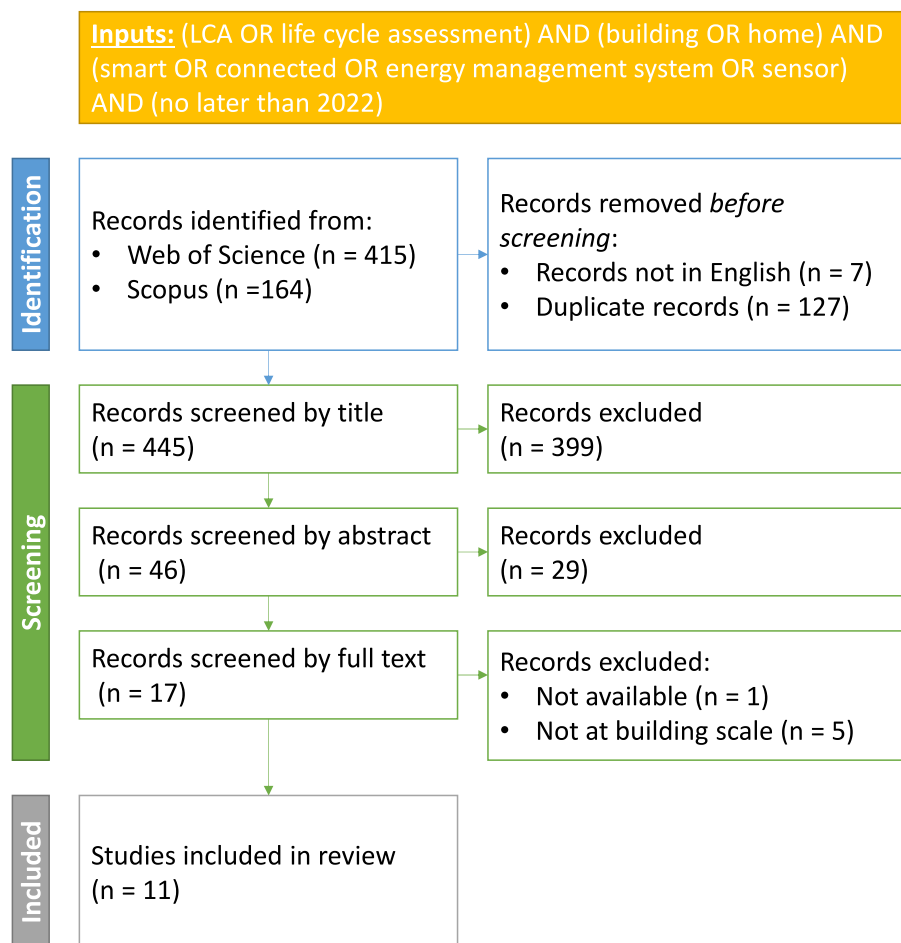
Inputs: (LCA OR life cycle assessment) AND (building OR home) AND (smart OR connected OR energy management system OR sensor) AND (no later than 2022)

Identification

Records identified from:
- Web of Science (n = 415)
- Scopus (n =164)

Records removed *before screening*:
- Records not in English (n = 7)
- Duplicate records (n = 127)

Screening

Records screened by title (n = 445)

Records excluded (n = 399)

Records screened by abstract (n = 46)

Records excluded (n = 29)

Records screened by full text (n = 17)

Records excluded:
- Not available (n = 1)
- Not at building scale (n = 5)

Included

Studies included in review (n = 11)